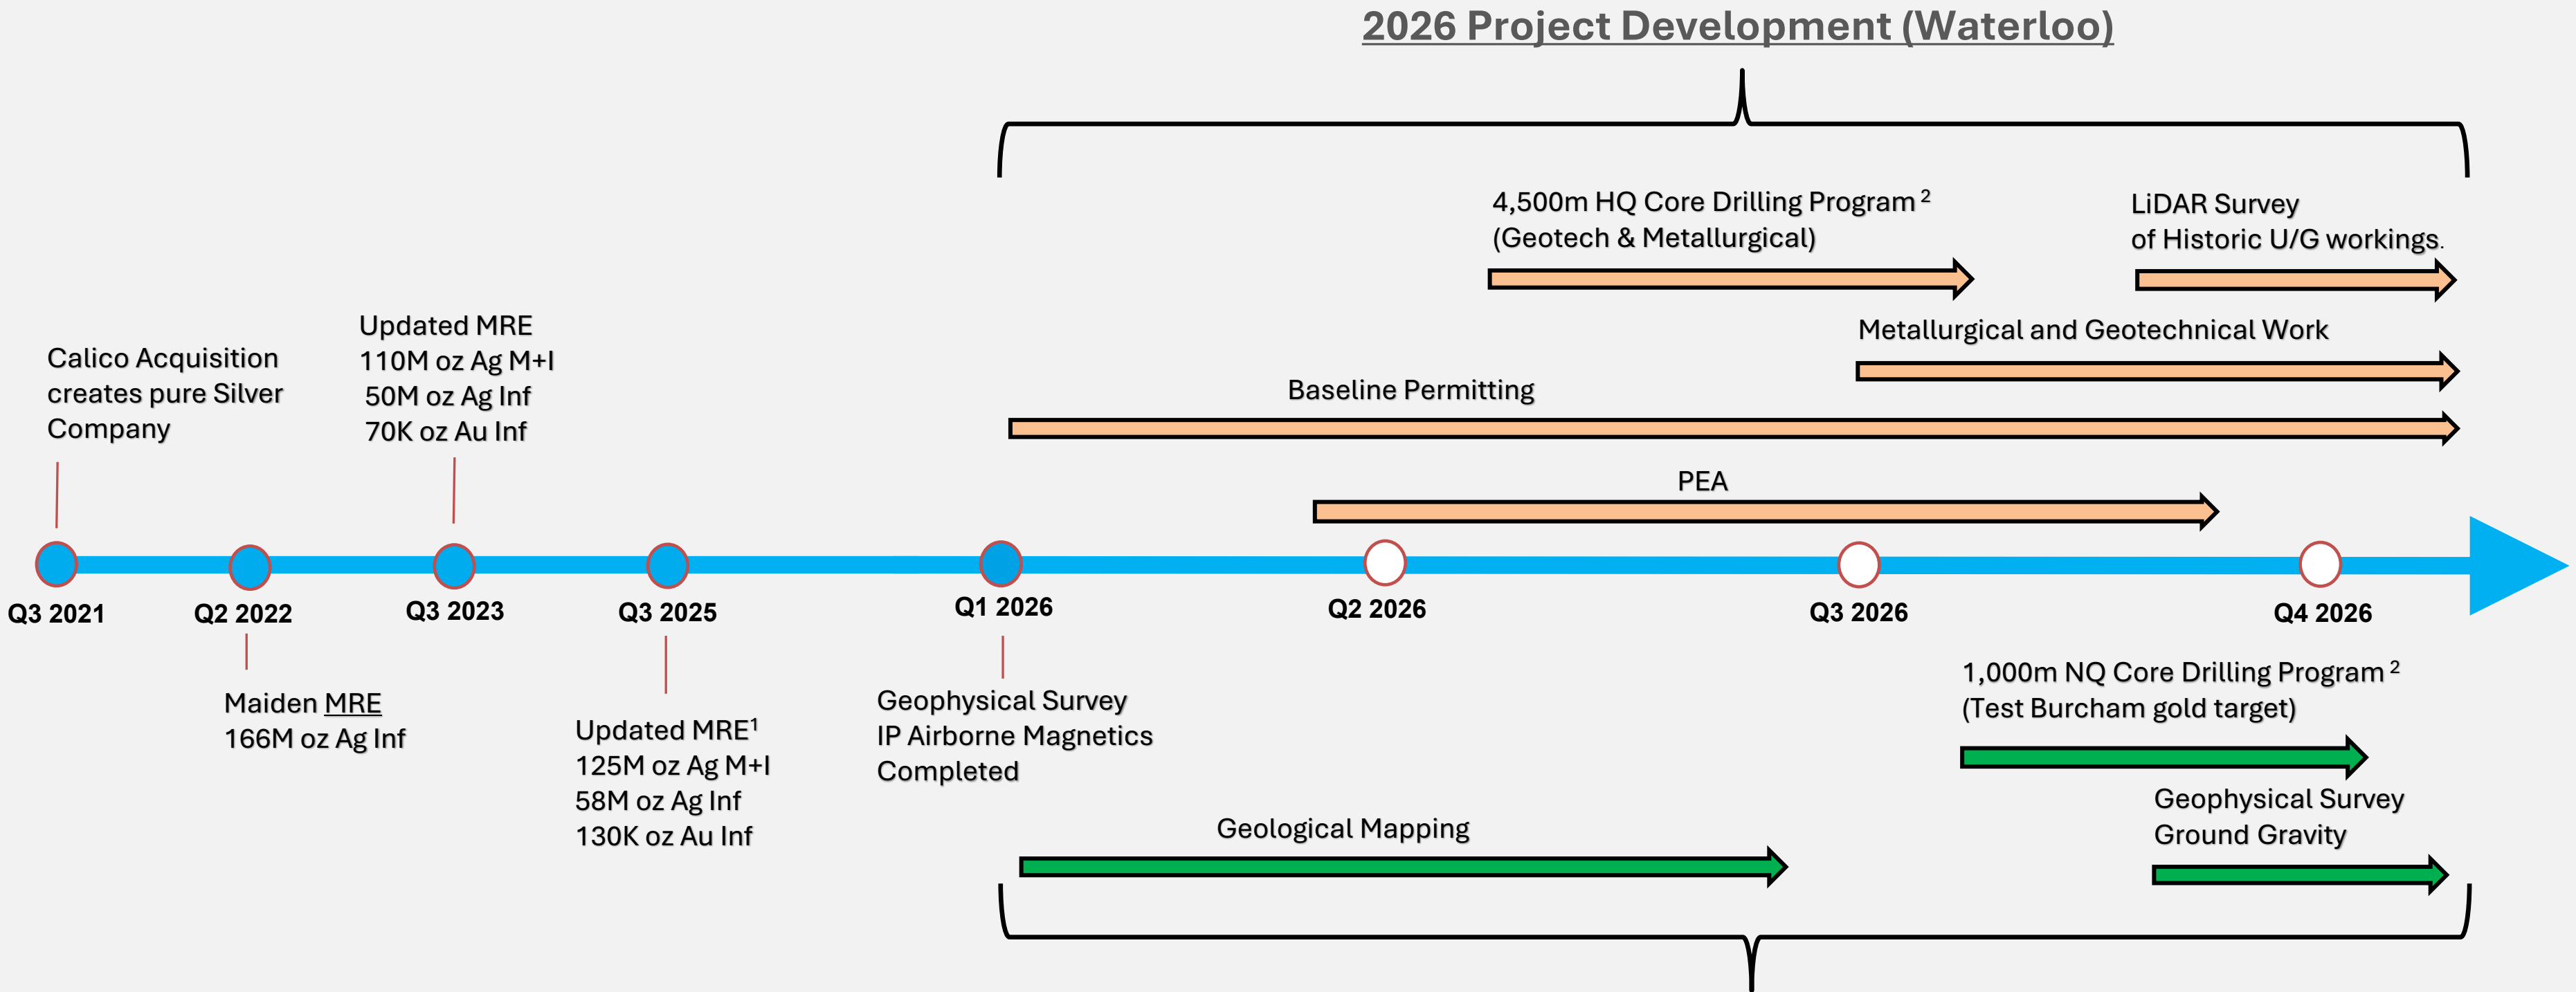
2026 Project Development (Waterloo)

4,500m HQ Core Drilling Program $^2$
(Geotech & Metallurgical)

LiDAR Survey
of Historic U/G workings.

Metallurgical and Geotechnical Work

Baseline Permitting

PEA

Calico Acquisition creates pure Silver Company

Updated MRE
110M oz Ag M+I
50M oz Ag Inf
70K oz Au Inf

Q3 2021

Q2 2022

Q3 2023

Q3 2025

Q1 2026

Q2 2026

Q3 2026

Q4 2026

Maiden MRE
166M oz Ag Inf

Updated MRE$^1$
125M oz Ag M+I
58M oz Ag Inf
130K oz Au Inf

Geophysical Survey
IP Airborne Magnetics
Completed

1,000m NQ Core Drilling Program $^2$
(Test Burcham gold target)

Geophysical Survey
Ground Gravity

Geological Mapping